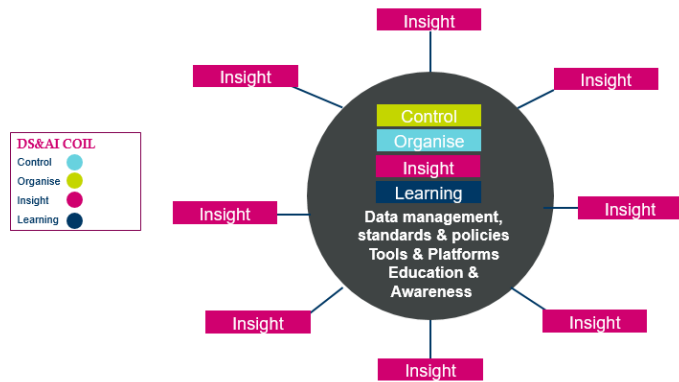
Insight

Insight

Insight

DS&AI COIL
Control
Organise
Insight
Learning

Control
Organise
Insight
Learning
Data management, standards & policies
Tools & Platforms
Education & Awareness

Insight

Insight

Insight

Insight

Insight